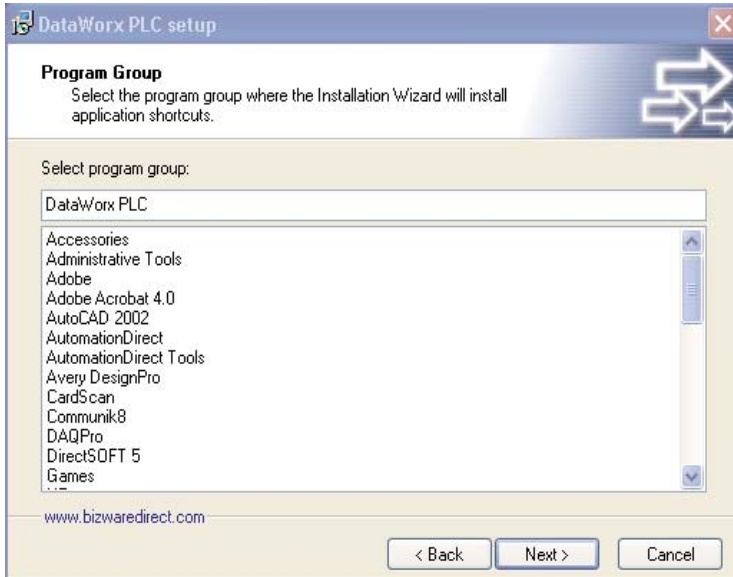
DataWorx PLC setup

Program Group
Select the program group where the Installation Wizard will install application shortcuts.

Select program group:

DataWorx PLC

Accessories
Administrative Tools
Adobe
Adobe Acrobat 4.0
AutoCAD 2002
AutomationDirect
AutomationDirect Tools
Avery DesignPro
CardScan
Communik8
DAQPro
DirectSOFT 5
Games
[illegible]

www.bizwaredirect.com

< Back
Next >
Cancel